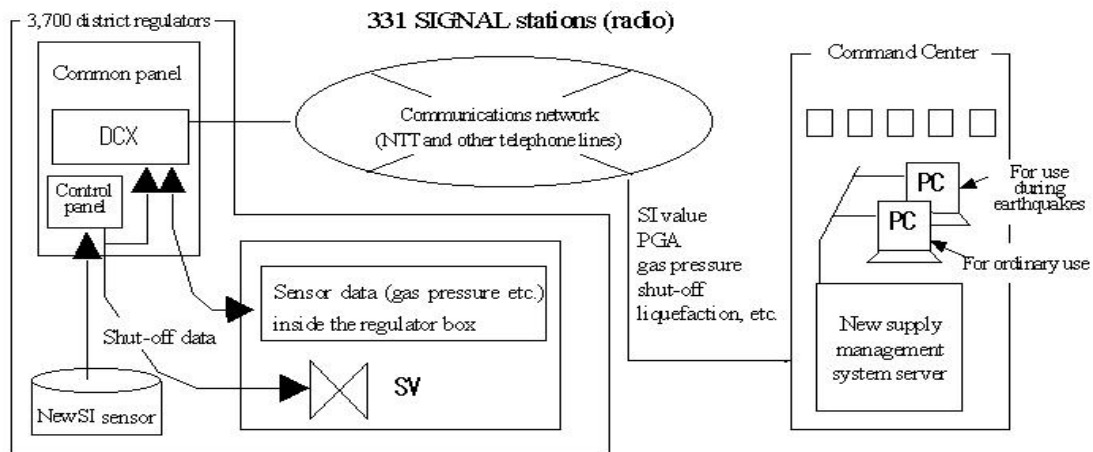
3,700 district regulators

331 SIGNAL stations (radio)

Common panel

DCX

Control panel

Communications network (NTT and other telephone lines)

Command Center

PC

For use during earthquakes

PC

For ordinary use

SI value
PGA
gas pressure
shut-off
liquefaction, etc.

Sensor data (gas pressure etc.) inside the regulator box

Shut-off data

SV

NewSI sensor

New supply management system server